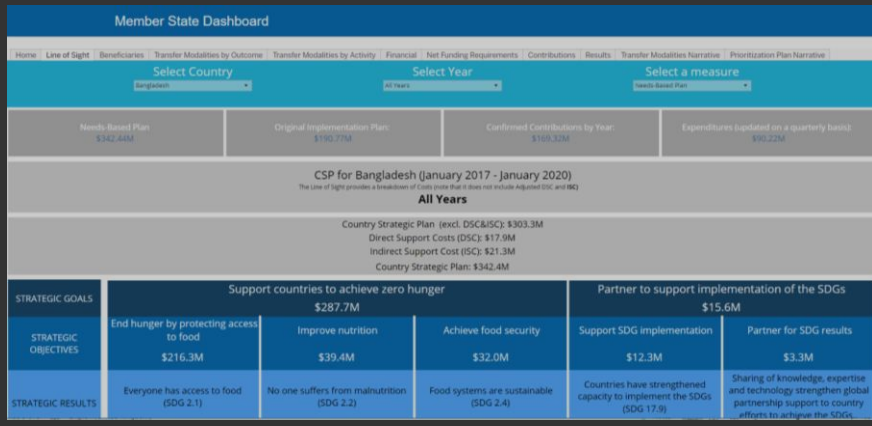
Member State Dashboard

Home | Line of Sight | Beneficiaries | Transfer Modalities by Outcome | Transfer Modalities by Activity | Financial | Net Funding Requirements | Contributions | Results | Transfer Modalities Narrative | Prioritization Plan Narrative

Select Country
Bangladesh

Select Year
All Years

Select a measure
Needs-Based Plan

Needs-Based Plan:
$342.44M

Original Implementation Plan:
$190.77M

Confirmed Contributions by Year:
$169.32M

Expenditures (updated on a quarterly basis):
$90.22M

CSP for Bangladesh (January 2017 - January 2020)
The Line of Sight provides a breakdown of Costs (note that it does not include Adjusted DSC and ISC)
All Years

Country Strategic Plan (excl. DSC&ISC): $303.3M
Direct Support Costs (DSC): $17.9M
Indirect Support Cost (ISC): $21.3M
Country Strategic Plan: $342.4M

STRATEGIC GOALS
Support countries to achieve zero hunger
$287.7M
Partner to support implementation of the SDGs
$15.6M

STRATEGIC OBJECTIVES
End hunger by protecting access to food
$216.3M
Improve nutrition
$39.4M
Achieve food security
$32.0M
Support SDG implementation
$12.3M
Partner for SDG results
$3.3M

STRATEGIC RESULTS
Everyone has access to food (SDG 2.1)
No one suffers from malnutrition (SDG 2.2)
Food systems are sustainable (SDG 2.4)
Countries have strengthened capacity to implement the SDGs (SDG 17.9)
Sharing of knowledge, expertise and technology strengthen global partnership support to country efforts to achieve the SDGs